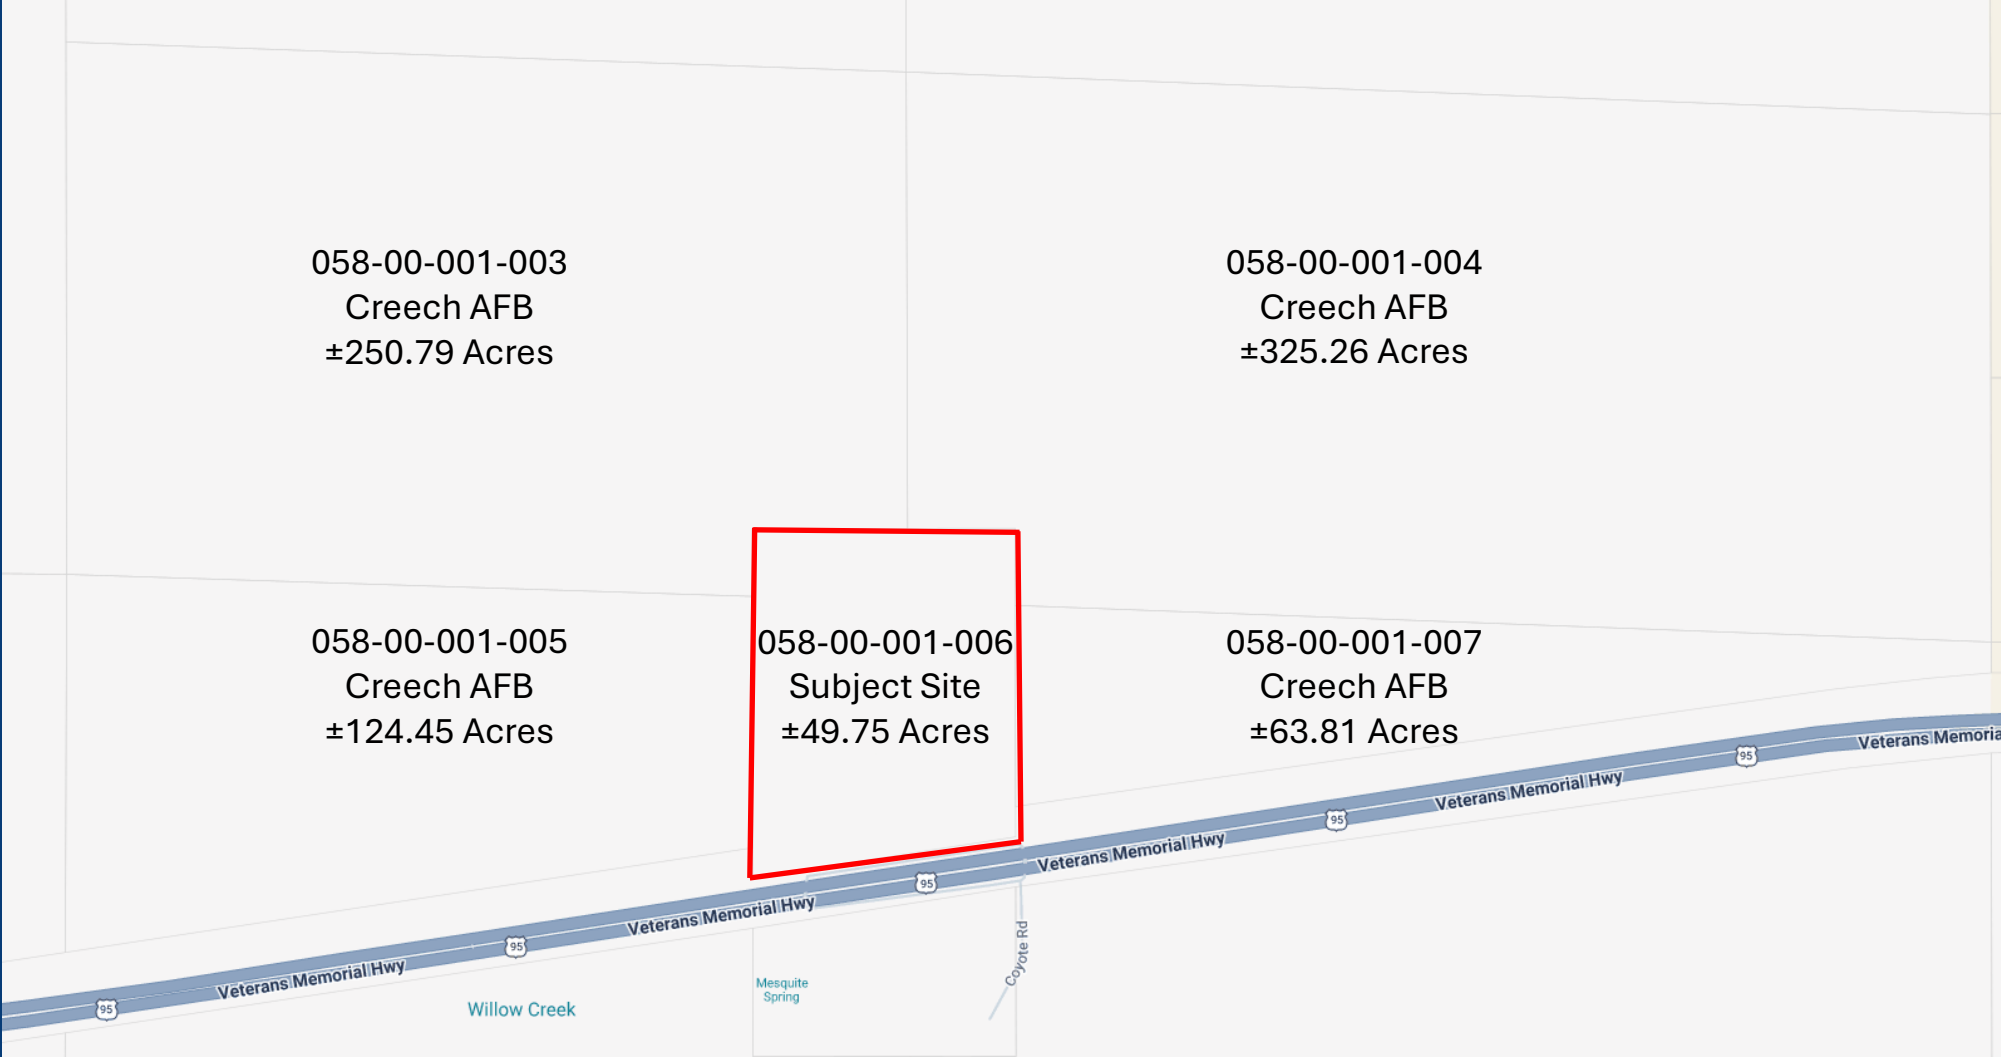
058-00-001-003
Creech AFB
±250.79 Acres

058-00-001-004
Creech AFB
±325.26 Acres

058-00-001-005
Creech AFB
±124.45 Acres

058-00-001-006
Subject Site
±49.75 Acres

058-00-001-007
Creech AFB
±63.81 Acres

Veterans Memoria

95

Veterans Memorial Hwy

95

Veterans Memorial Hwy

95

Veterans Memorial Hwy

95

Veterans Memorial Hwy

95

Veterans Memorial Hwy

95

Coyote Rd

Mesquite Spring

Willow Creek